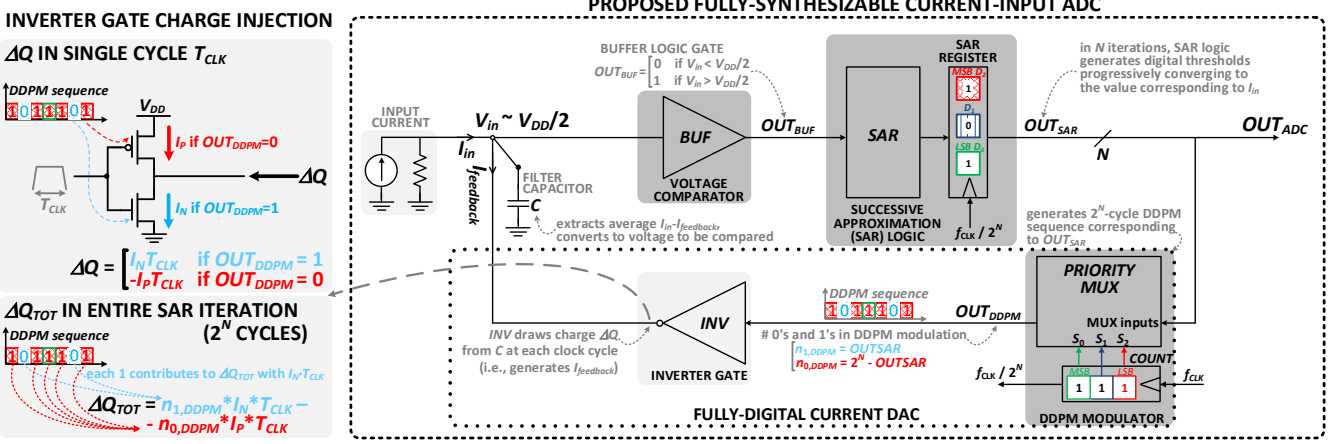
INVERTER GATE CHARGE INJECTION

$\Delta Q$ IN SINGLE CYCLE $T_{CLK}$

DDPM sequence

1 0 1 1 1 0 1

$V_{DD}$

$I_P$ if $OUT_{DDPM}$=0

$I_N$ if $OUT_{DDPM}$=1

$\Delta Q$

$T_{CLK}$

$\Delta Q = \begin{cases} I_N T_{CLK} & \text{if } OUT_{DDPM} = 1 \\ -I_P T_{CLK} & \text{if } OUT_{DDPM} = 0 \end{cases}$

$\Delta Q_{TOT}$ IN ENTIRE SAR ITERATION ($2^N$ CYCLES)

DDPM sequence

1 0 1 1 1 0 1

each 1 contributes to $\Delta Q_{TOT}$ with $I_N$*$T_{CLK}$

$\Delta Q_{TOT} = n_{1,DDPM}*I_N*T_{CLK}$ – $- n_{0,DDPM}*I_P*T_{CLK}$

PROPOSED FULLY-SYNTHESIZABLE CURRENT-INPUT ADC

INPUT CURRENT

$V_{in} \sim V_{DD}/2$

$I_{in}$

$I_{feedback}$

FILTER CAPACITOR

C

extracts average $I_{in}$-$I_{feedback}$, converts to voltage to be compared

BUFFER LOGIC GATE

$OUT_{BUF} = \begin{cases} 0 & \text{if } V_{in} < V_{DD}/2 \\ 1 & \text{if } V_{in} > V_{DD}/2 \end{cases}$

BUF

VOLTAGE COMPARATOR

$OUT_{BUF}$

SAR

SUCCESSIVE APPROXIMATION (SAR) LOGIC

SAR REGISTER

MSB $D_2$

1

$D_1$

0

LSB $D_0$

1

$f_{CLK}$ / $2^N$

in N iterations, SAR logic generates digital thresholds progressively converging to the value corresponding to $I_{in}$

$OUT_{SAR}$

N

$OUT_{ADC}$

generates $2^N$-cycle DDPM sequence corresponding to $OUT_{SAR}$

PRIORITY MUX

MUX inputs

$S_0$ $S_1$ $S_2$

COUNT

MSB 1 1 1 LSB

$f_{CLK}$ / $2^N$

$f_{CLK}$

DDPM MODULATOR

$OUT_{DDPM}$

DDPM sequence

1 0 1 1 1 0 1

# 0's and 1's in DDPM modulation

$n_{1,DDPM}$ = OUTSAR

$n_{0,DDPM}$ = $2^N$ - OUTSAR

INV

INVERTER GATE

INV draws charge $\Delta Q$ from C at each clock cycle (i.e., generates $I_{feedback}$)

FULLY-DIGITAL CURRENT DAC